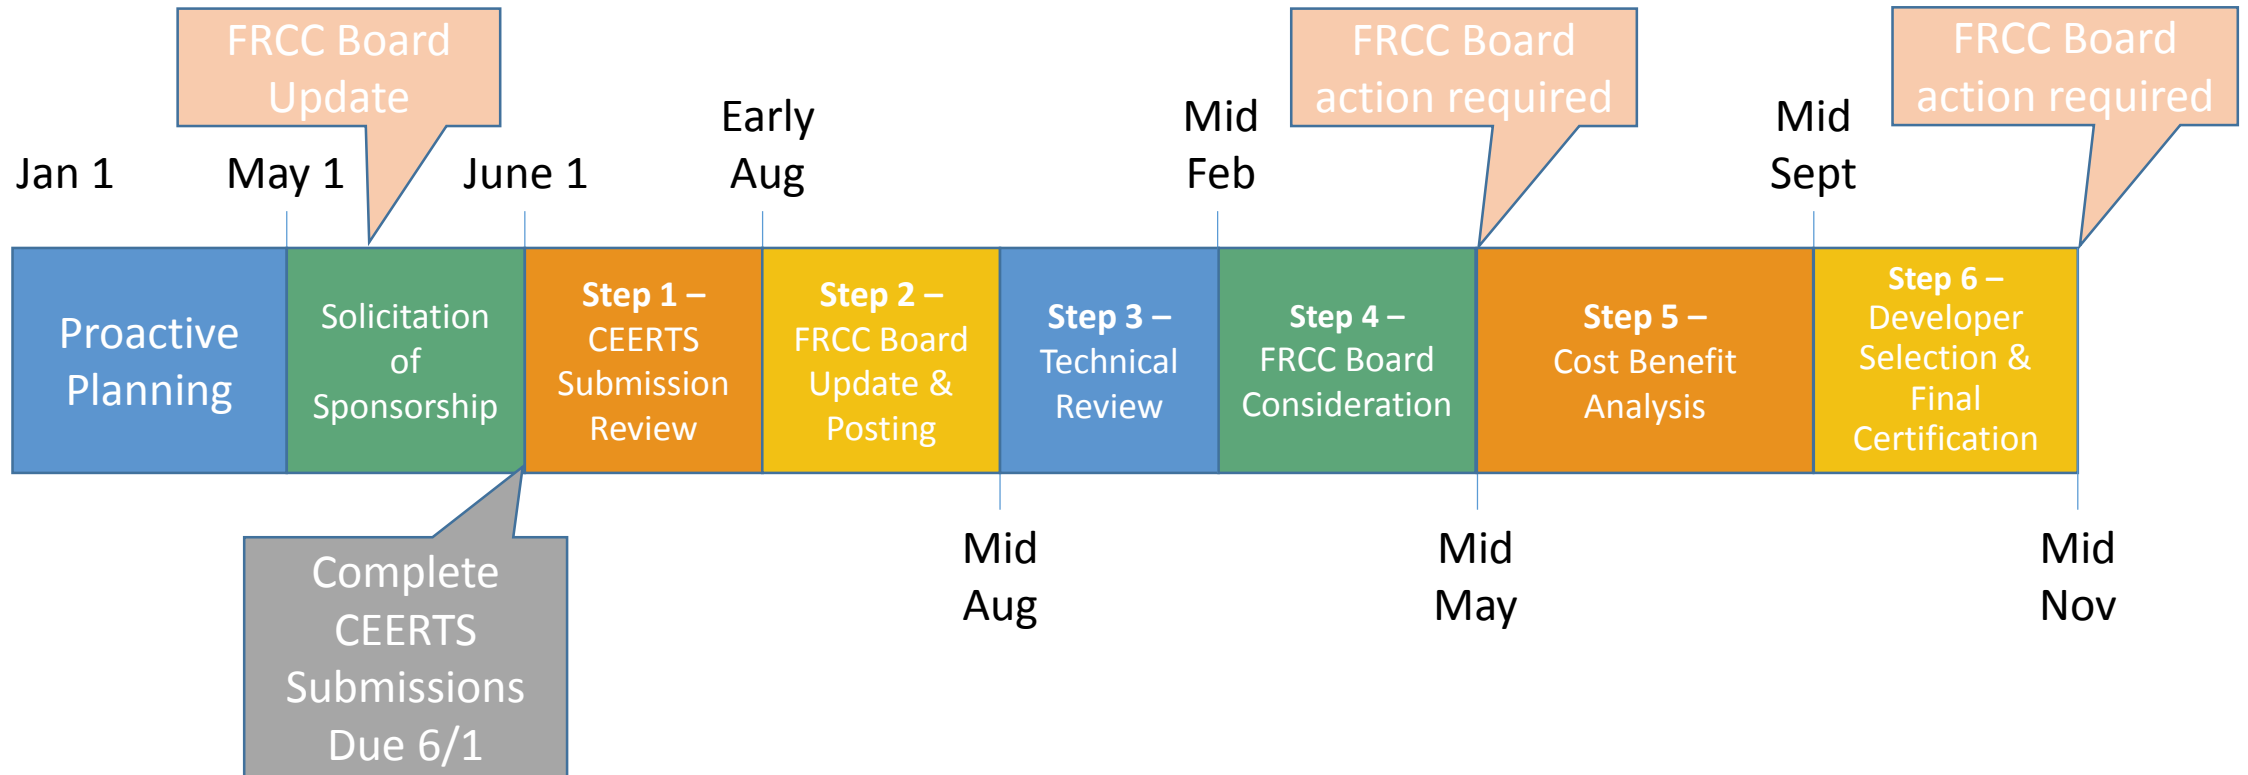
FRCC Board Update

FRCC Board action required

FRCC Board action required

Jan 1

May 1

June 1

Early Aug

Mid Feb

Mid Sept

Proactive Planning

Solicitation of Sponsorship

**Step 1 –** CEERTS Submission Review

**Step 2 –** FRCC Board Update & Posting

**Step 3 –** Technical Review

**Step 4 –** FRCC Board Consideration

**Step 5 –** Cost Benefit Analysis

**Step 6 –** Developer Selection & Final Certification

Complete CEERTS Submissions Due 6/1

Mid Aug

Mid May

Mid Nov